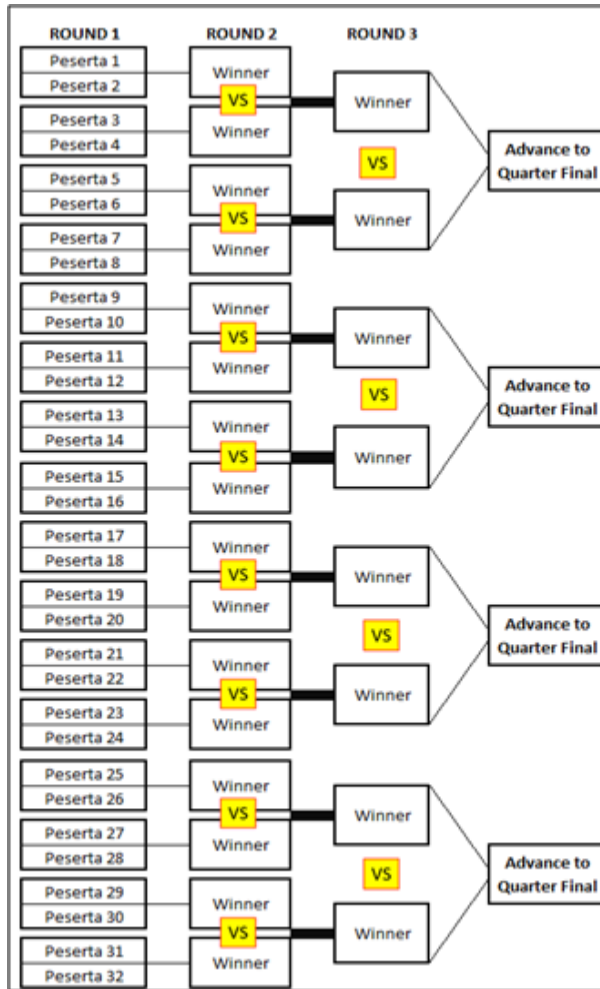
ROUND 1
ROUND 2
ROUND 3

Peserta 1
Peserta 2
Winner
VS
Winner
Peserta 3
Peserta 4
Winner
VS
Advance to Quarter Final
Peserta 5
Peserta 6
Winner
VS
Winner
Peserta 7
Peserta 8
Winner

Peserta 9
Peserta 10
Winner
VS
Winner
Peserta 11
Peserta 12
Winner
VS
Advance to Quarter Final
Peserta 13
Peserta 14
Winner
VS
Winner
Peserta 15
Peserta 16
Winner

Peserta 17
Peserta 18
Winner
VS
Winner
Peserta 19
Peserta 20
Winner
VS
Advance to Quarter Final
Peserta 21
Peserta 22
Winner
VS
Winner
Peserta 23
Peserta 24
Winner

Peserta 25
Peserta 26
Winner
VS
Winner
Peserta 27
Peserta 28
Winner
VS
Advance to Quarter Final
Peserta 29
Peserta 30
Winner
VS
Winner
Peserta 31
Peserta 32
Winner